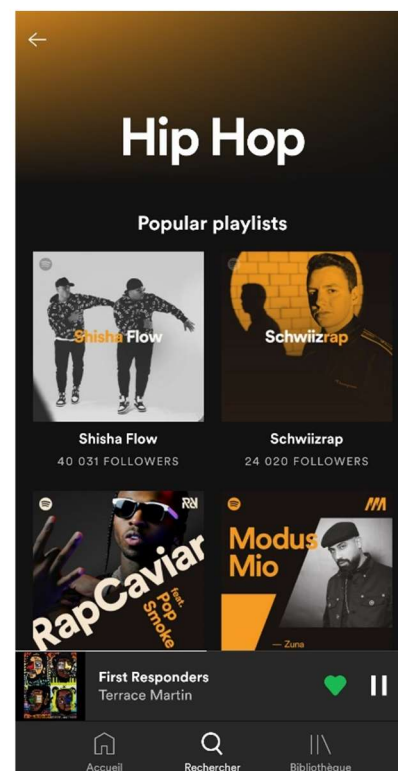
Hip Hop

Popular playlists

Shisha Flow

Shisha Flow
40 031 FOLLOWERS

Schwiizrap

Schwiizrap
24 020 FOLLOWERS

RapCaviar feat. Pop Smoke

Modus Mio
— Zuna

First Responders
Terrace Martin

Accueil
Rechercher
Bibliothèque